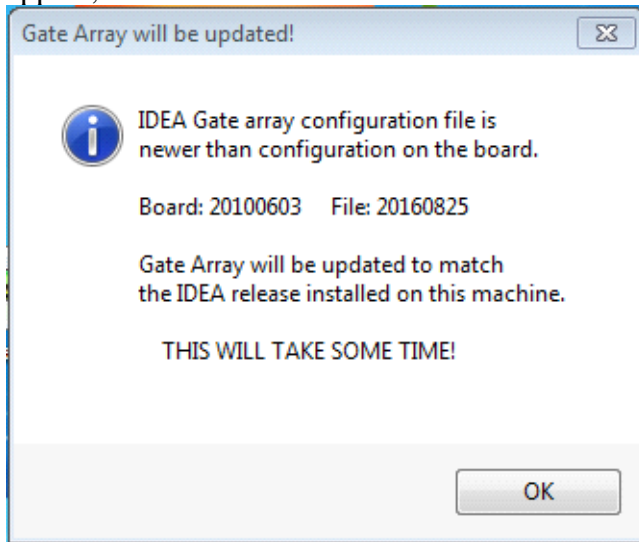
Gate Array will be updated!

IDEA Gate array configuration file is newer than configuration on the board.

Board: 20100603 File: 20160825

Gate Array will be updated to match the IDEA release installed on this machine.

THIS WILL TAKE SOME TIME!

OK